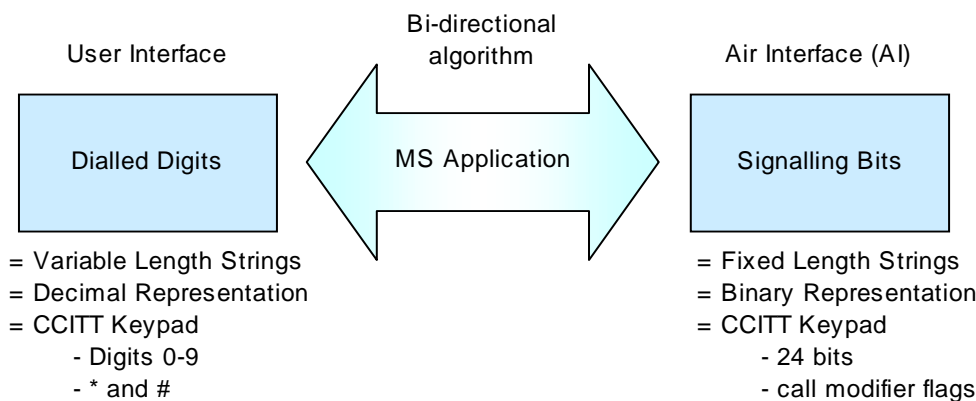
User Interface

Dialled Digits

= Variable Length Strings
= Decimal Representation
= CCITT Keypad
- Digits 0-9
- * and #

Bi-directional algorithm

MS Application

Air Interface (AI)

Signalling Bits

= Fixed Length Strings
= Binary Representation
= CCITT Keypad
- 24 bits
- call modifier flags